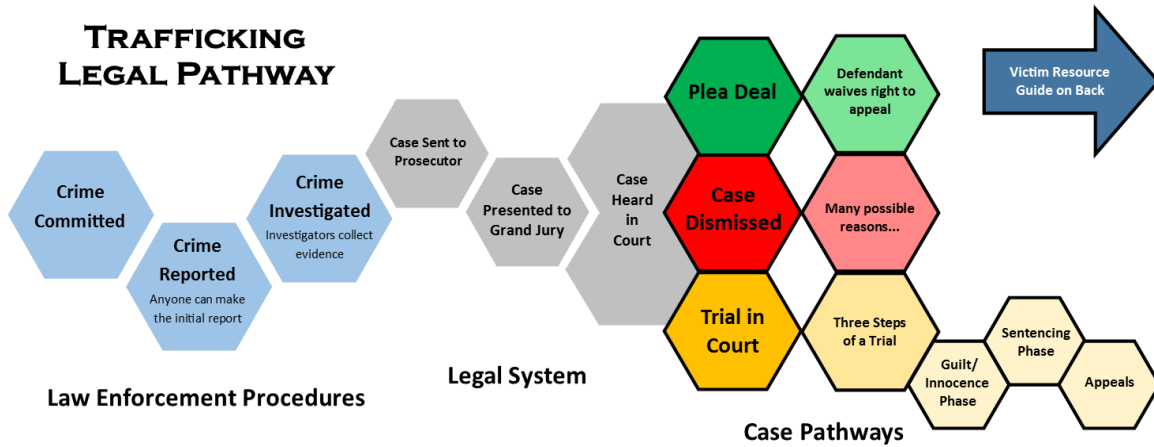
Trafficking
Legal Pathway

Crime Committed

Crime Reported
Anyone can make the initial report

Crime Investigated
Investigators collect evidence

Case Sent to Prosecutor

Case Presented to Grand Jury

Case Heard in Court

Plea Deal

Defendant waives right to appeal

Case Dismissed

Many possible reasons...

Trial in Court

Three Steps of a Trial

Guilt/ Innocence Phase

Sentencing Phase

Appeals

Victim Resource Guide on Back

Law Enforcement Procedures

Legal System

Case Pathways